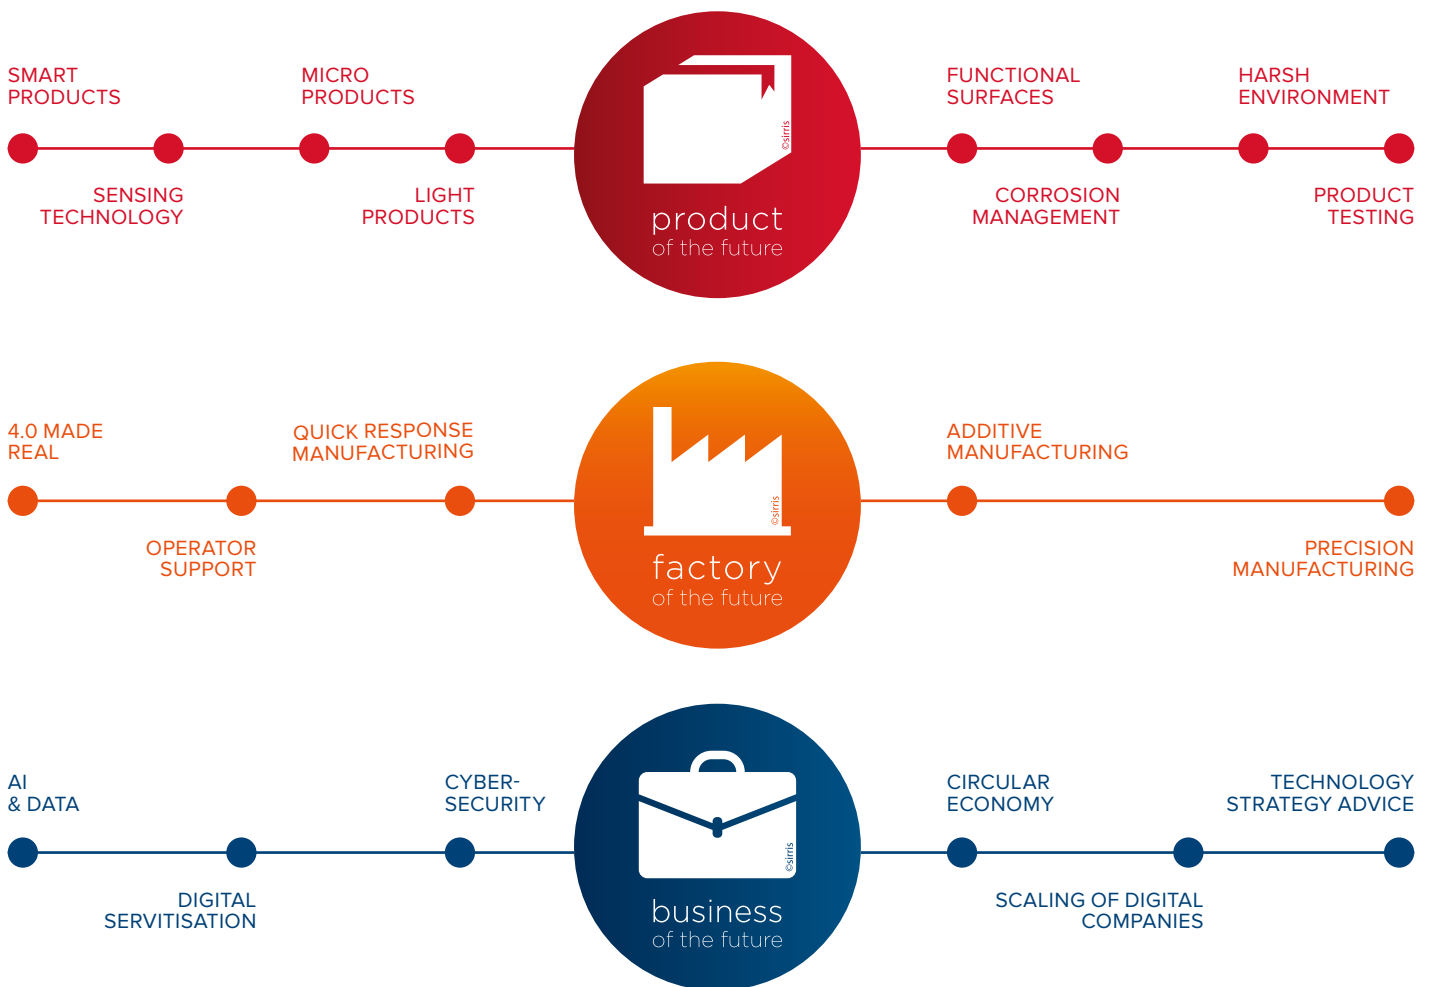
SMART PRODUCTS

MICRO PRODUCTS

SENSING TECHNOLOGY

LIGHT PRODUCTS

©sirris

product
of the future

FUNCTIONAL SURFACES

HARSH ENVIRONMENT

CORROSION MANAGEMENT

PRODUCT TESTING

4.0 MADE REAL

QUICK RESPONSE MANUFACTURING

OPERATOR SUPPORT

©sirris

factory
of the future

ADDITIVE MANUFACTURING

PRECISION MANUFACTURING

AI & DATA

CYBER-SECURITY

DIGITAL SERVITISATION

©sirris

business
of the future

CIRCULAR ECONOMY

TECHNOLOGY STRATEGY ADVICE

SCALING OF DIGITAL COMPANIES